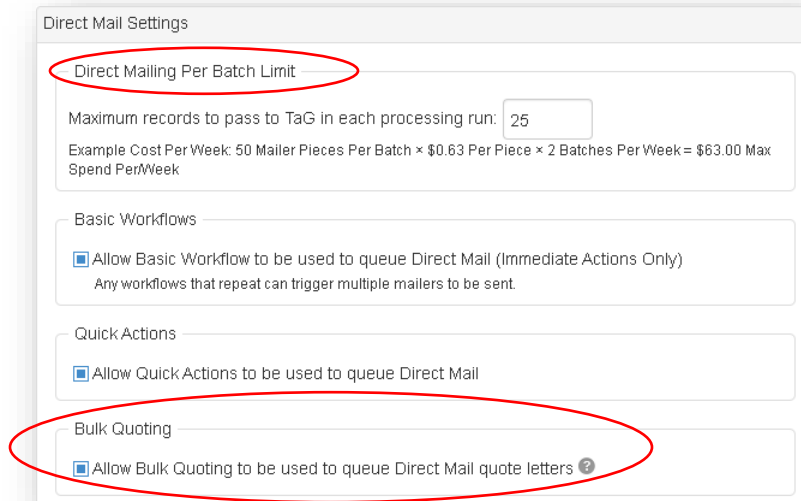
Direct Mail Settings

Direct Mailing Per Batch Limit

Maximum records to pass to TaG in each processing run: 25

Example Cost Per Week: 50 Mailer Pieces Per Batch × \$0.63 Per Piece × 2 Batches Per Week = \$63.00 Max Spend Per/Week

Basic Workflows

Allow Basic Workflow to be used to queue Direct Mail (Immediate Actions Only)
Any workflows that repeat can trigger multiple mailers to be sent.

Quick Actions

Allow Quick Actions to be used to queue Direct Mail

Bulk Quoting

Allow Bulk Quoting to be used to queue Direct Mail quote letters ?